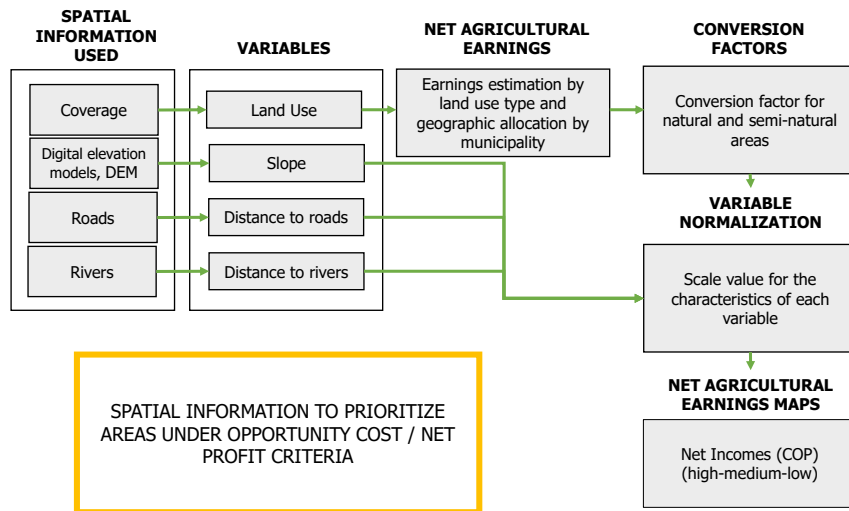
SPATIAL INFORMATION USED

VARIABLES

NET AGRICULTURAL EARNINGS

CONVERSION FACTORS

Coverage

Land Use

Earnings estimation by land use type and geographic allocation by municipality

Conversion factor for natural and semi-natural areas

Digital elevation models, DEM

Slope

Roads

Distance to roads

Rivers

Distance to rivers

VARIABLE NORMALIZATION

Scale value for the characteristics of each variable

SPATIAL INFORMATION TO PRIORITIZE AREAS UNDER OPPORTUNITY COST / NET PROFIT CRITERIA

NET AGRICULTURAL EARNINGS MAPS

Net Incomes (COP) (high-medium-low)